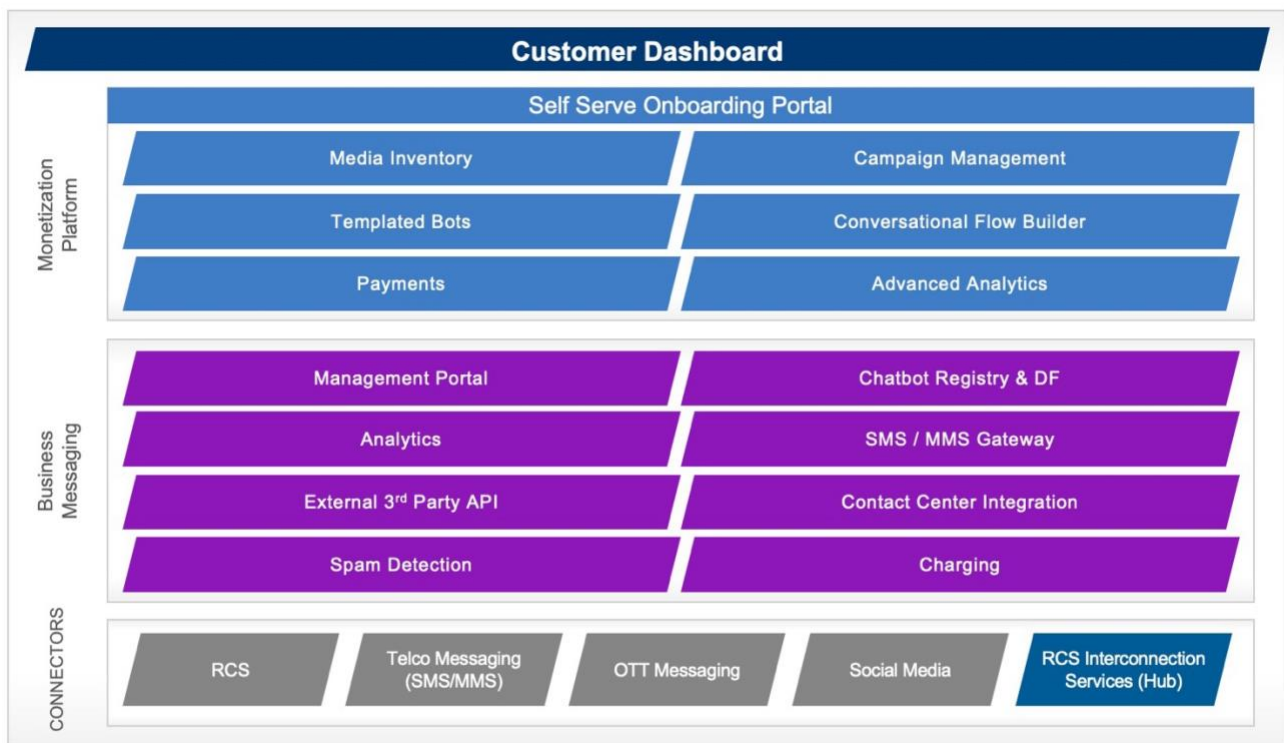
Customer Dashboard

Monetization Platform

Self Serve Onboarding Portal

Media Inventory

Campaign Management

Templated Bots

Conversational Flow Builder

Payments

Advanced Analytics

Business Messaging

Management Portal

Chatbot Registry & DF

Analytics

SMS / MMS Gateway

External 3$^{rd}$ Party API

Contact Center Integration

Spam Detection

Charging

CONNECTORS

RCS

Telco Messaging (SMS/MMS)

OTT Messaging

Social Media

RCS Interconnection Services (Hub)